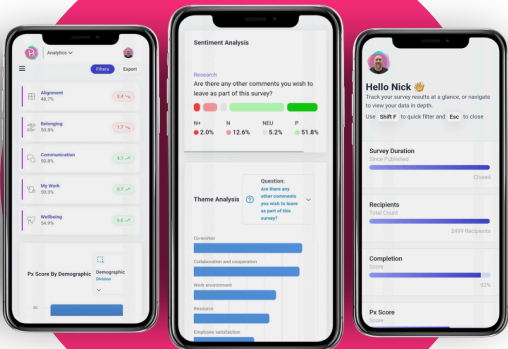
Analytics

Filters Export

Alignment 48.7%

3.4

Belonging 59.8%

1.7

Communication 59.8%

6.1

My Work 56.5%

6.7

Wellbeing 54.9%

6.6

Px Score By Demographic

Demographic

Sentiment Analysis

Research

Are there any other comments you wish to leave as part of this survey?

N+ 2.0%

N 12.6%

NEU 5.2%

P 51.8%

Theme Analysis

Question: Are there any other comments you wish to leave as part of this survey?

Co-worker

Collaboration and cooperation

Work environment

Resource

Employee satisfaction

Hello Nick 👋

Track your survey results at a glance, or navigate to view your data in depth.

Use Shift F to quick filter and Esc to close

Survey Duration

Since Published

Closed

Recipients

Total Count

2499 Recipients

Completion

Score

52%

Px Score

Score